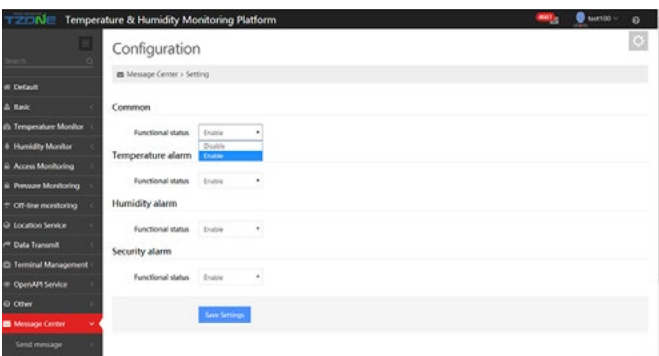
TZONE Temperature & Humidity Monitoring Platform

4661

test100

Search

Default

Basic

Temperature Monitor

Humidity Monitor

Access Monitoring

Pressure Monitoring

Off-line monitoring

Location Service

Data Transmit

Terminal Management

OpenAPI Service

Other

Message Center

Send message

Configuration

Message Center > Setting

Common

Functional status Enable

Disable

Enable

Temperature alarm

Functional status Enable

Humidity alarm

Functional status Enable

Security alarm

Functional status Enable

Save Settings